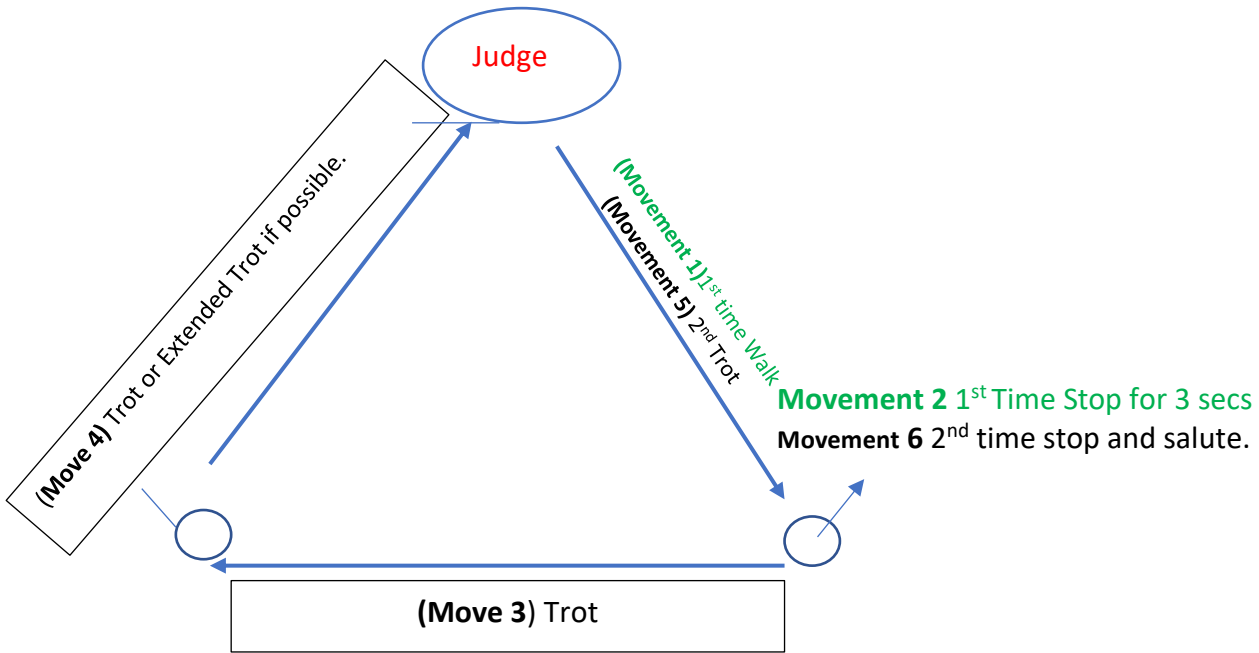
Judge

(Move 4) Trot or Extended Trot if possible.

(Movement 1) $1^{st}$ time Walk
(Movement 5) $2^{nd}$ Trot

Movement 2 $1^{st}$ Time Stop for 3 secs
Movement 6 $2^{nd}$ time stop and salute.

(Move 3) Trot